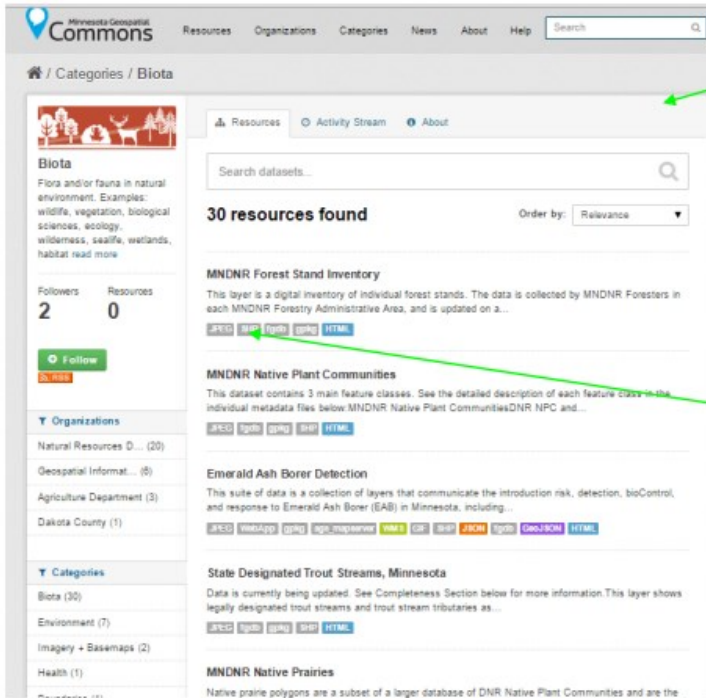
Minnesota Geospatial Commons

Resources Organizations Categories News About Help Search

/ Categories / Biota

Biota

Flora and/or fauna in natural environment. Examples: wildlife, vegetation, biological sciences, ecology, wilderness, sealife, wetlands, habitat read more

Followers 2

Resources 0

Follow

RSS

Organizations

Natural Resources D... (20)

Geospatial Informat... (6)

Agriculture Department (3)

Dakota County (1)

Categories

Biota (30)

Environment (7)

Imagery + Basemaps (2)

Health (1)

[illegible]

Resources Activity Stream About

Search datasets...

30 resources found

Order by: Relevance

MNDNR Forest Stand Inventory

This layer is a digital inventory of individual forest stands. The data is collected by MNDNR Foresters in each MNDNR Forestry Administrative Area, and is updated on a...

JPEG SHP fgdb gpkg HTML

MNDNR Native Plant Communities

This dataset contains 3 main feature classes. See the detailed description of each feature class in the individual metadata files below.MNDNR Native Plant CommunitiesDNR NPC and...

JPEG fgdb gpkg SHP HTML

Emerald Ash Borer Detection

This suite of data is a collection of layers that communicate the introduction risk, detection, bioControl, and response to Emerald Ash Borer (EAB) in Minnesota, including...

JPEG WebApp gpkg ags_mapserver WMS Gif SHP JSON fgdb GeoJSON HTML

State Designated Trout Streams, Minnesota

Data is currently being updated. See Completeness Section below for more information.This layer shows legally designated trout streams and trout stream tributaries as...

JPEG fgdb gpkg SHP HTML

MNDNR Native Prairies

Native prairie polygons are a subset of a larger database of DNR Native Plant Communities and are the